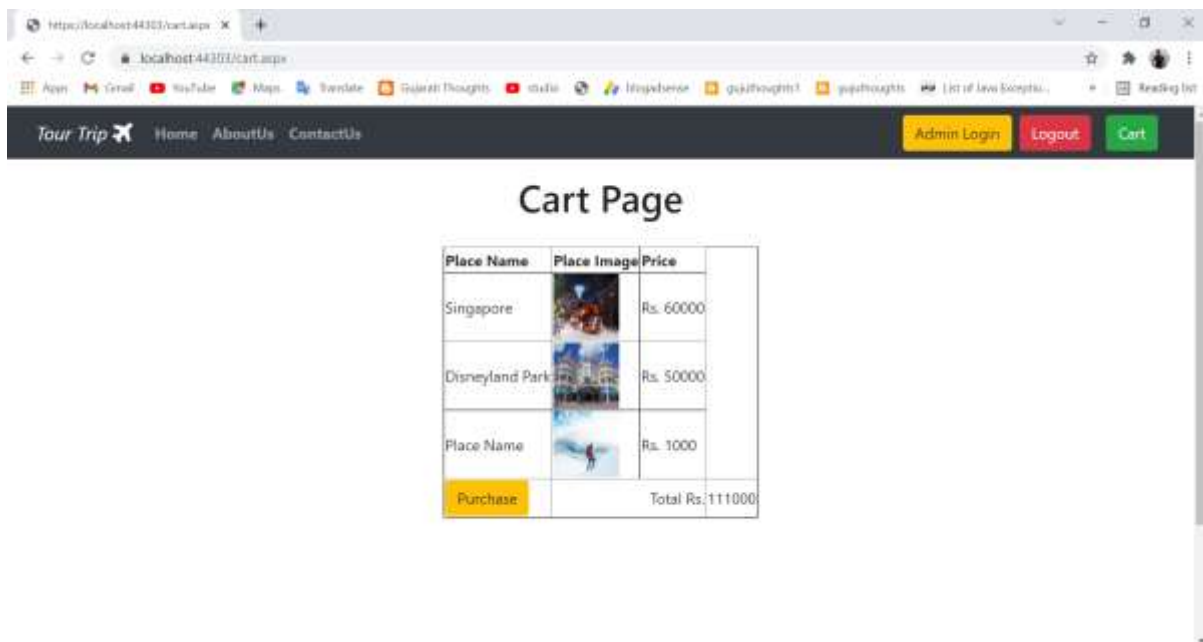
https://localhost:44303/cart.aspx ×

localhost:44303/cart.aspx

Apps Gmail YouTube Maps Translate Gujarati Thoughts studio blogadsense gujuthoughts1 gujuthoughts List of Java Exceptio... Reading list

Tour Trip Home AboutUs ContactUs Admin Login Logout Cart

Cart Page

| Place Name | Place Image | Price | |
|---|---|---|---|
| Singapore | | Rs. 60000 | |
| Disneyland Park | | Rs. 50000 | |
| Place Name | | Rs. 1000 | |
| Purchase | | Total Rs. | 111000 |